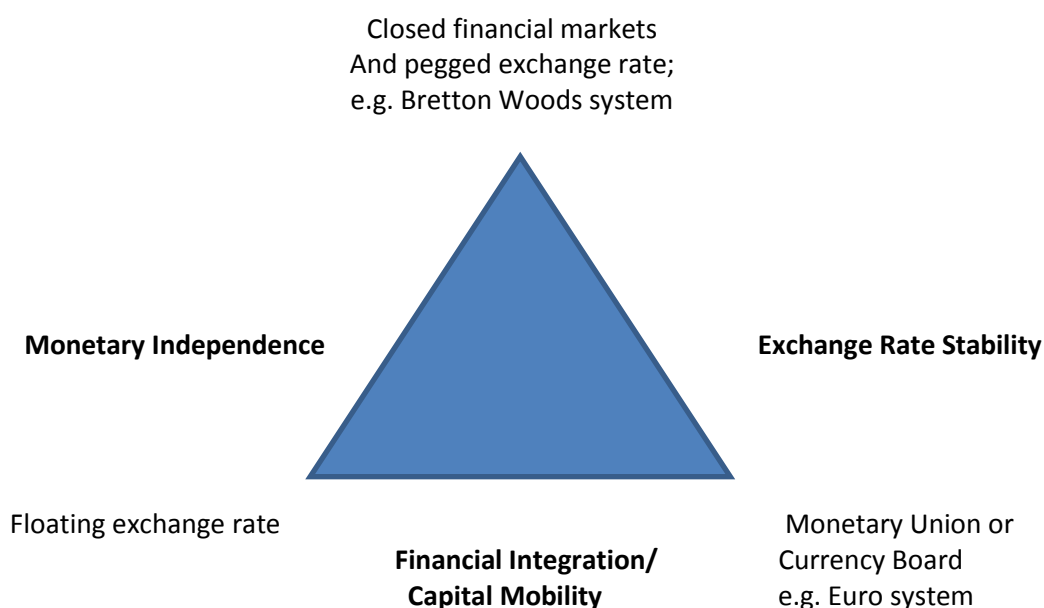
Closed financial markets
And pegged exchange rate;
e.g. Bretton Woods system

**Monetary Independence**

**Exchange Rate Stability**

Floating exchange rate

**Financial Integration/
Capital Mobility**

Monetary Union or
Currency Board
e.g. Euro system